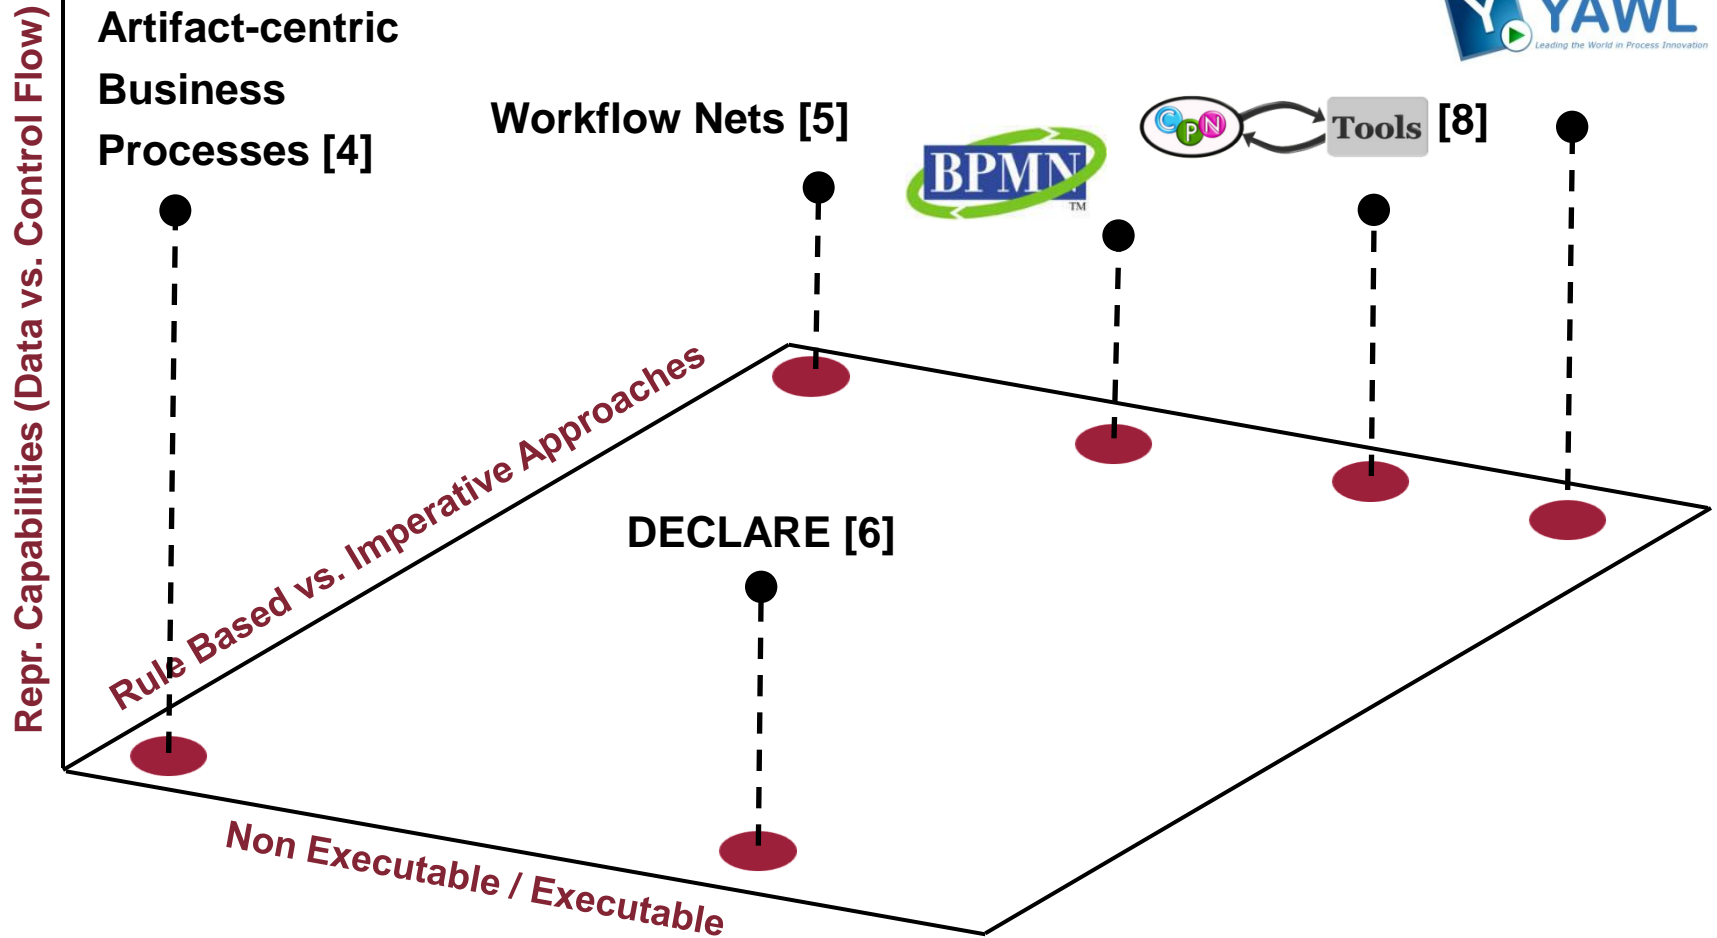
Repr. Capabilities (Data vs. Control Flow)

Artifact-centric Business Processes [4]

Workflow Nets [5]

BPMN™

CPN Tools [8]

YAWL Leading the World in Process Innovation

Rule Based vs. Imperative Approaches

DECLARE [6]

Non Executable / Executable